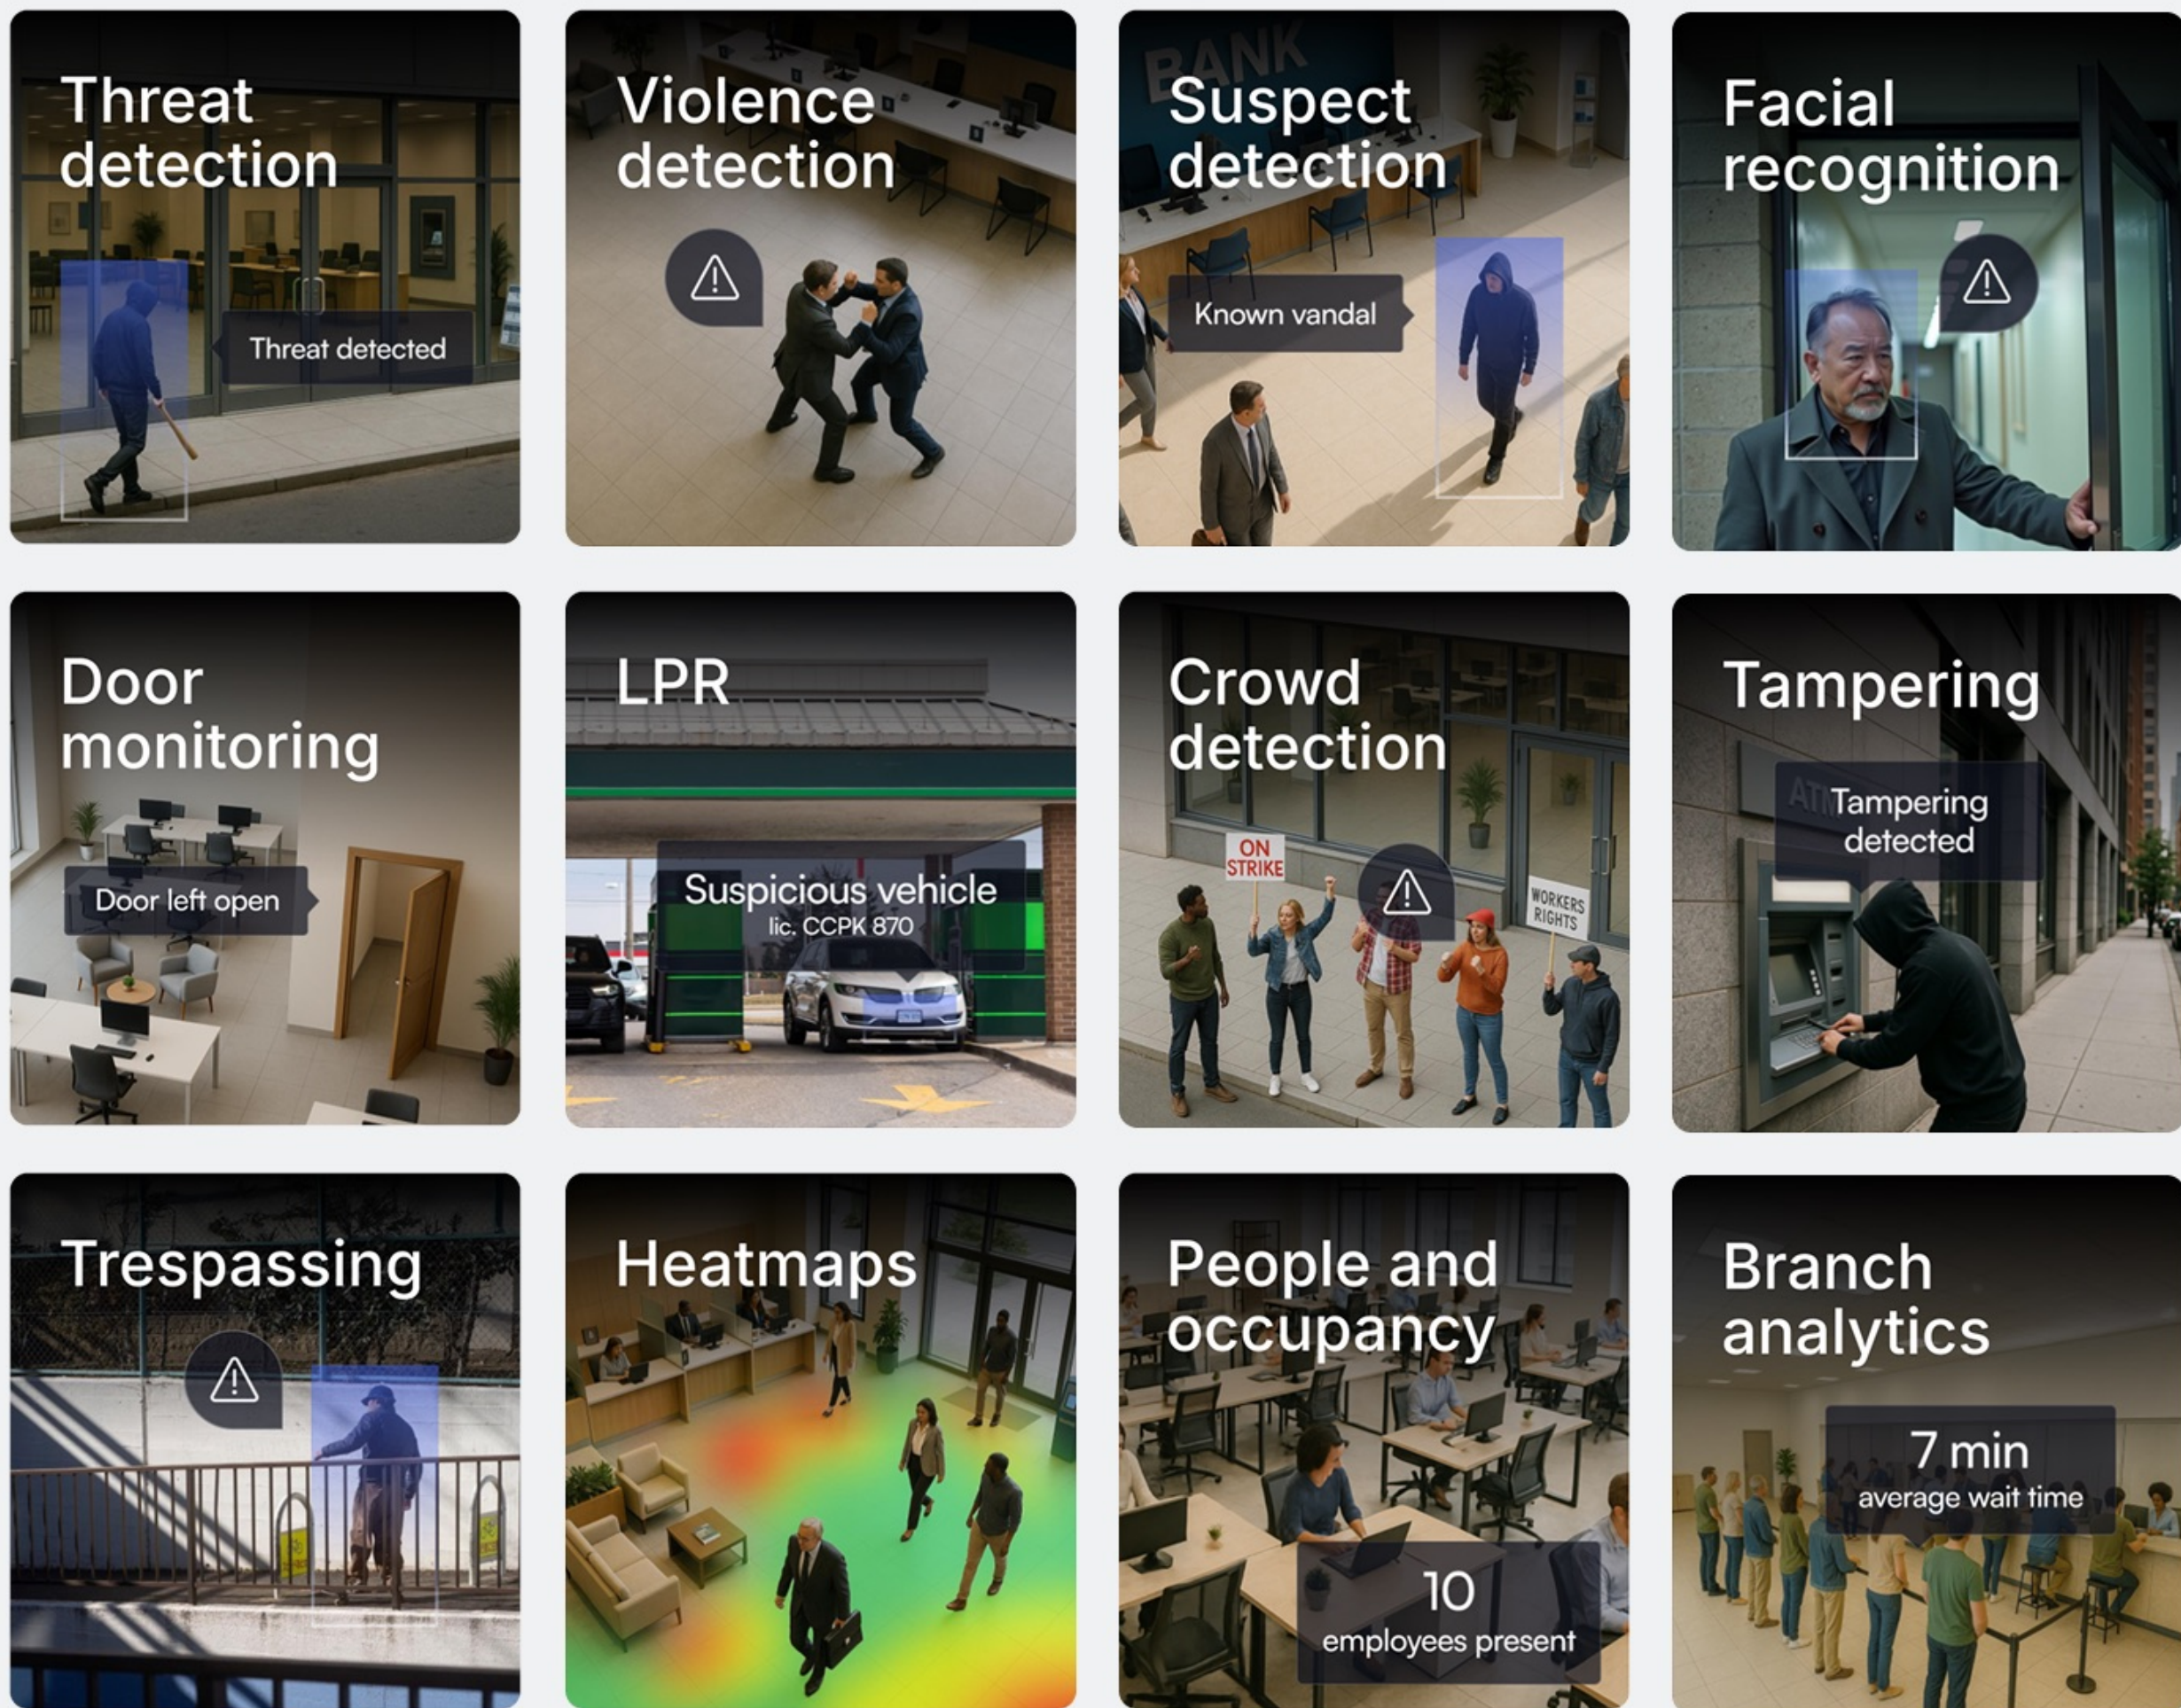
Threat detection

Threat detected

Violence detection

BANK

Suspect detection

Known vandal

Facial recognition

Door monitoring

Door left open

LPR

Suspicious vehicle
lic. CCPK 870

Crowd detection

ON STRIKE

WORKERS RIGHTS

Tampering

ATM

Tampering detected

Trespassing

Heatmaps

People and occupancy

10
employees present

Branch analytics

7 min
average wait time